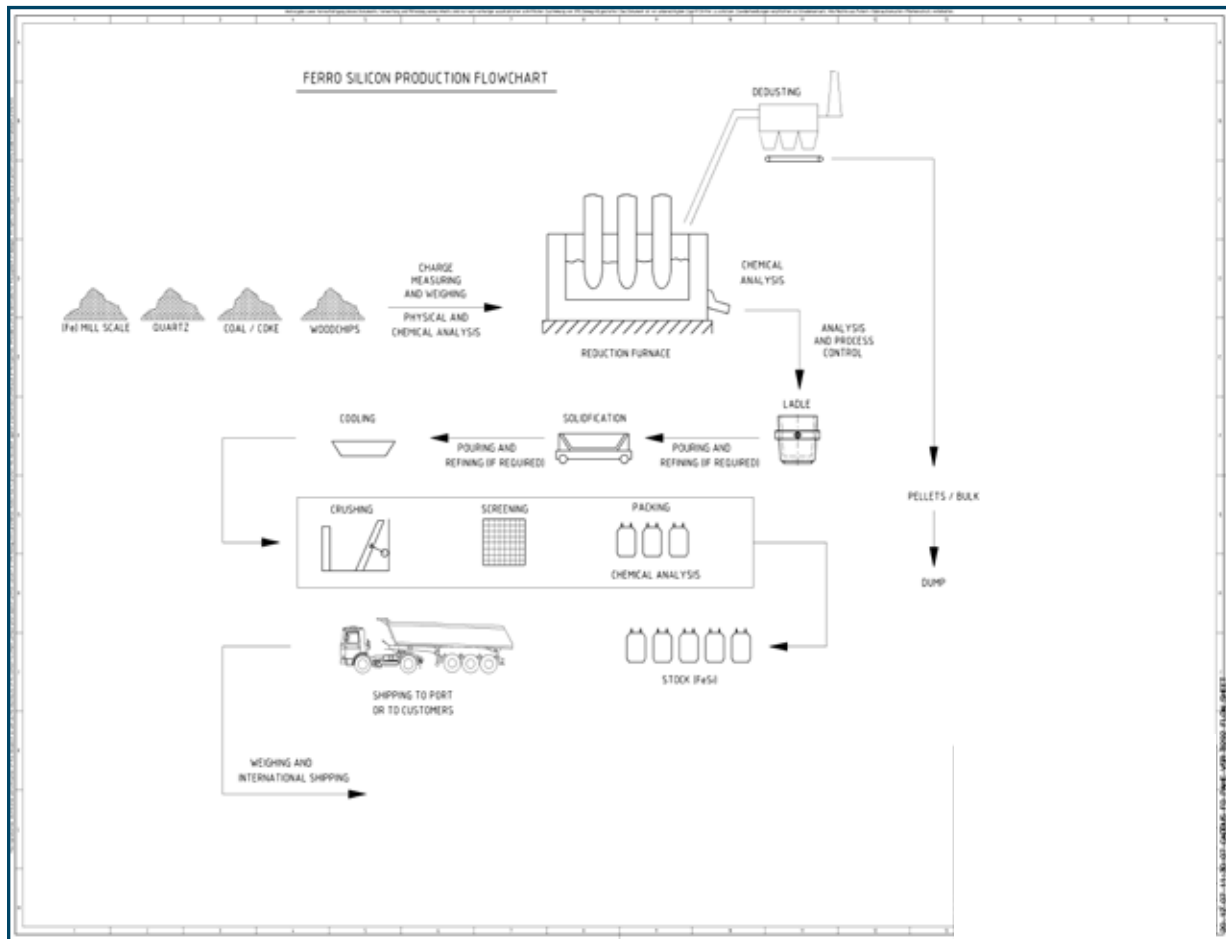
FERRO SILICON PRODUCTION FLOWCHART

DEDUSTING

CHARGE MEASURING AND WEIGHING

PHYSICAL AND CHEMICAL ANALYSIS

CHEMICAL ANALYSIS

(Fe) MILL SCALE

QUARTZ

COAL / COKE

WOODCHIPS

REDUCTION FURNACE

ANALYSIS AND PROCESS CONTROL

LADLE

COOLING

SOLIDIFICATION

POURING AND REFINING (IF REQUIRED)

POURING AND REFINING (IF REQUIRED)

PELLETS / BULK

CRUSHING

SCREENING

PACKING

CHEMICAL ANALYSIS

DUMP

SHIPPING TO PORT OR TO CUSTOMERS

STOCK (FeSi)

WEIGHING AND INTERNATIONAL SHIPPING

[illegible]